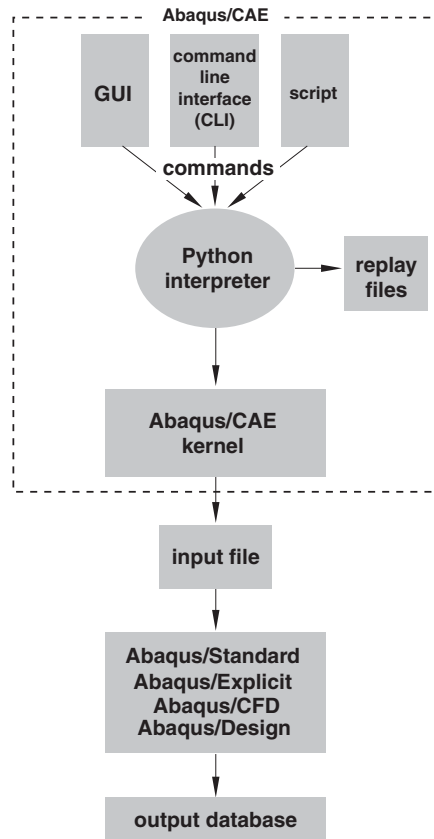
Abaqus/CAE

GUI

command line interface (CLI)

script

commands

Python interpreter

replay files

Abaqus/CAE kernel

input file

Abaqus/Standard
Abaqus/Explicit
Abaqus/CFD
Abaqus/Design

output database